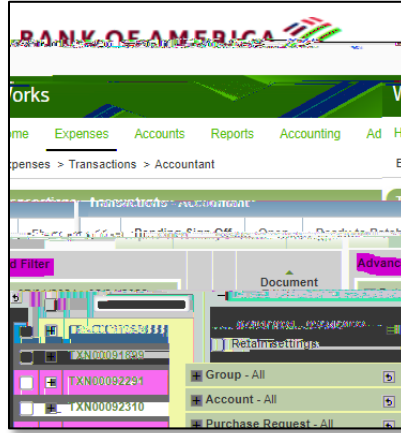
BANK OF AMERICA

Works

W

me Expenses Accounts Reports Accounting Ad H

penses > Transactions > Accountant

d Filter

Document

Advanc

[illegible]

Retain settings

TXN00091699

TXN00092291

TXN00092310

Group - All

Account - All

Purchase Request - All